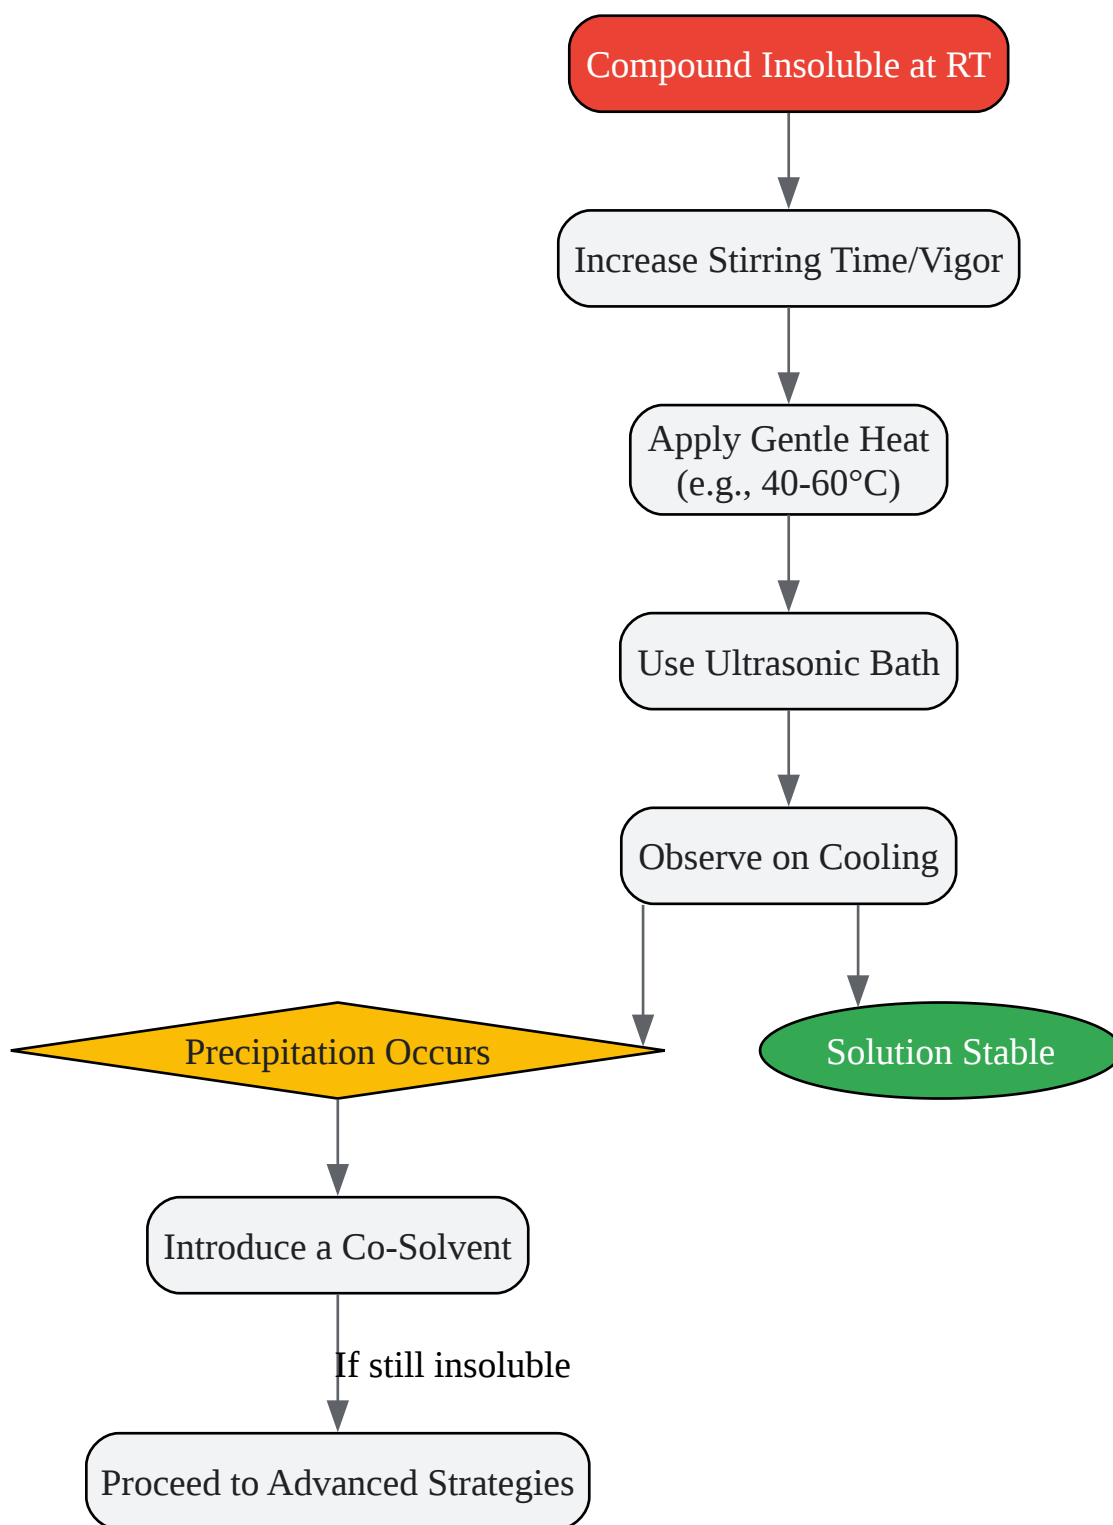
Compound Insoluble at RT

Increase Stirring Time/Vigor

Apply Gentle Heat
(e.g., 40-60°C)

Use Ultrasonic Bath

Observe on Cooling

Precipitation Occurs

Solution Stable

Introduce a Co-Solvent

If still insoluble

Proceed to Advanced Strategies